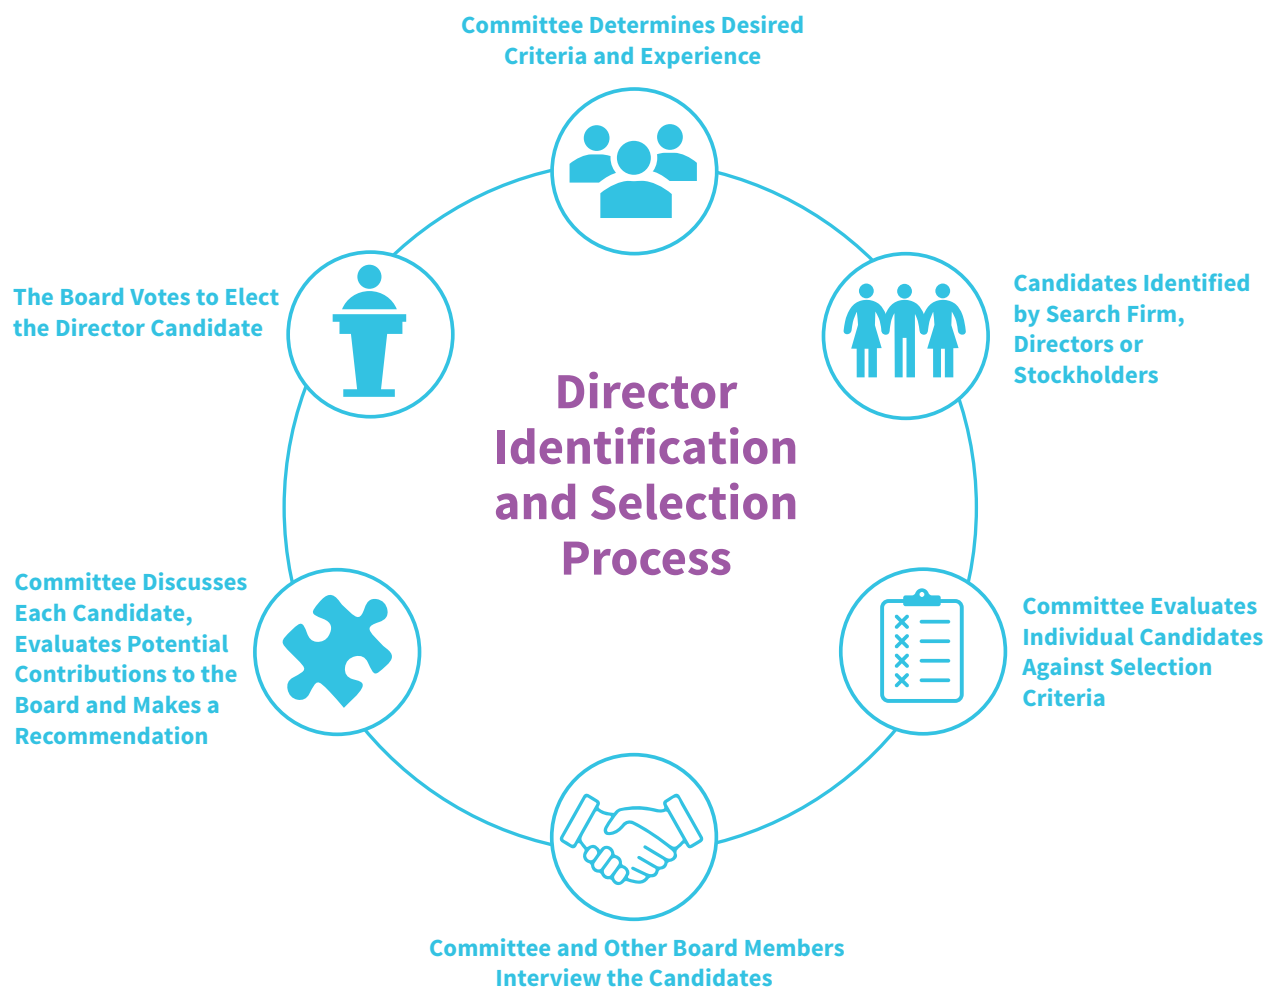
Committee Determines Desired Criteria and Experience

Candidates Identified by Search Firm, Directors or Stockholders

Committee Evaluates Individual Candidates Against Selection Criteria

Committee and Other Board Members Interview the Candidates

Committee Discusses Each Candidate, Evaluates Potential Contributions to the Board and Makes a Recommendation

The Board Votes to Elect the Director Candidate

Director Identification and Selection Process